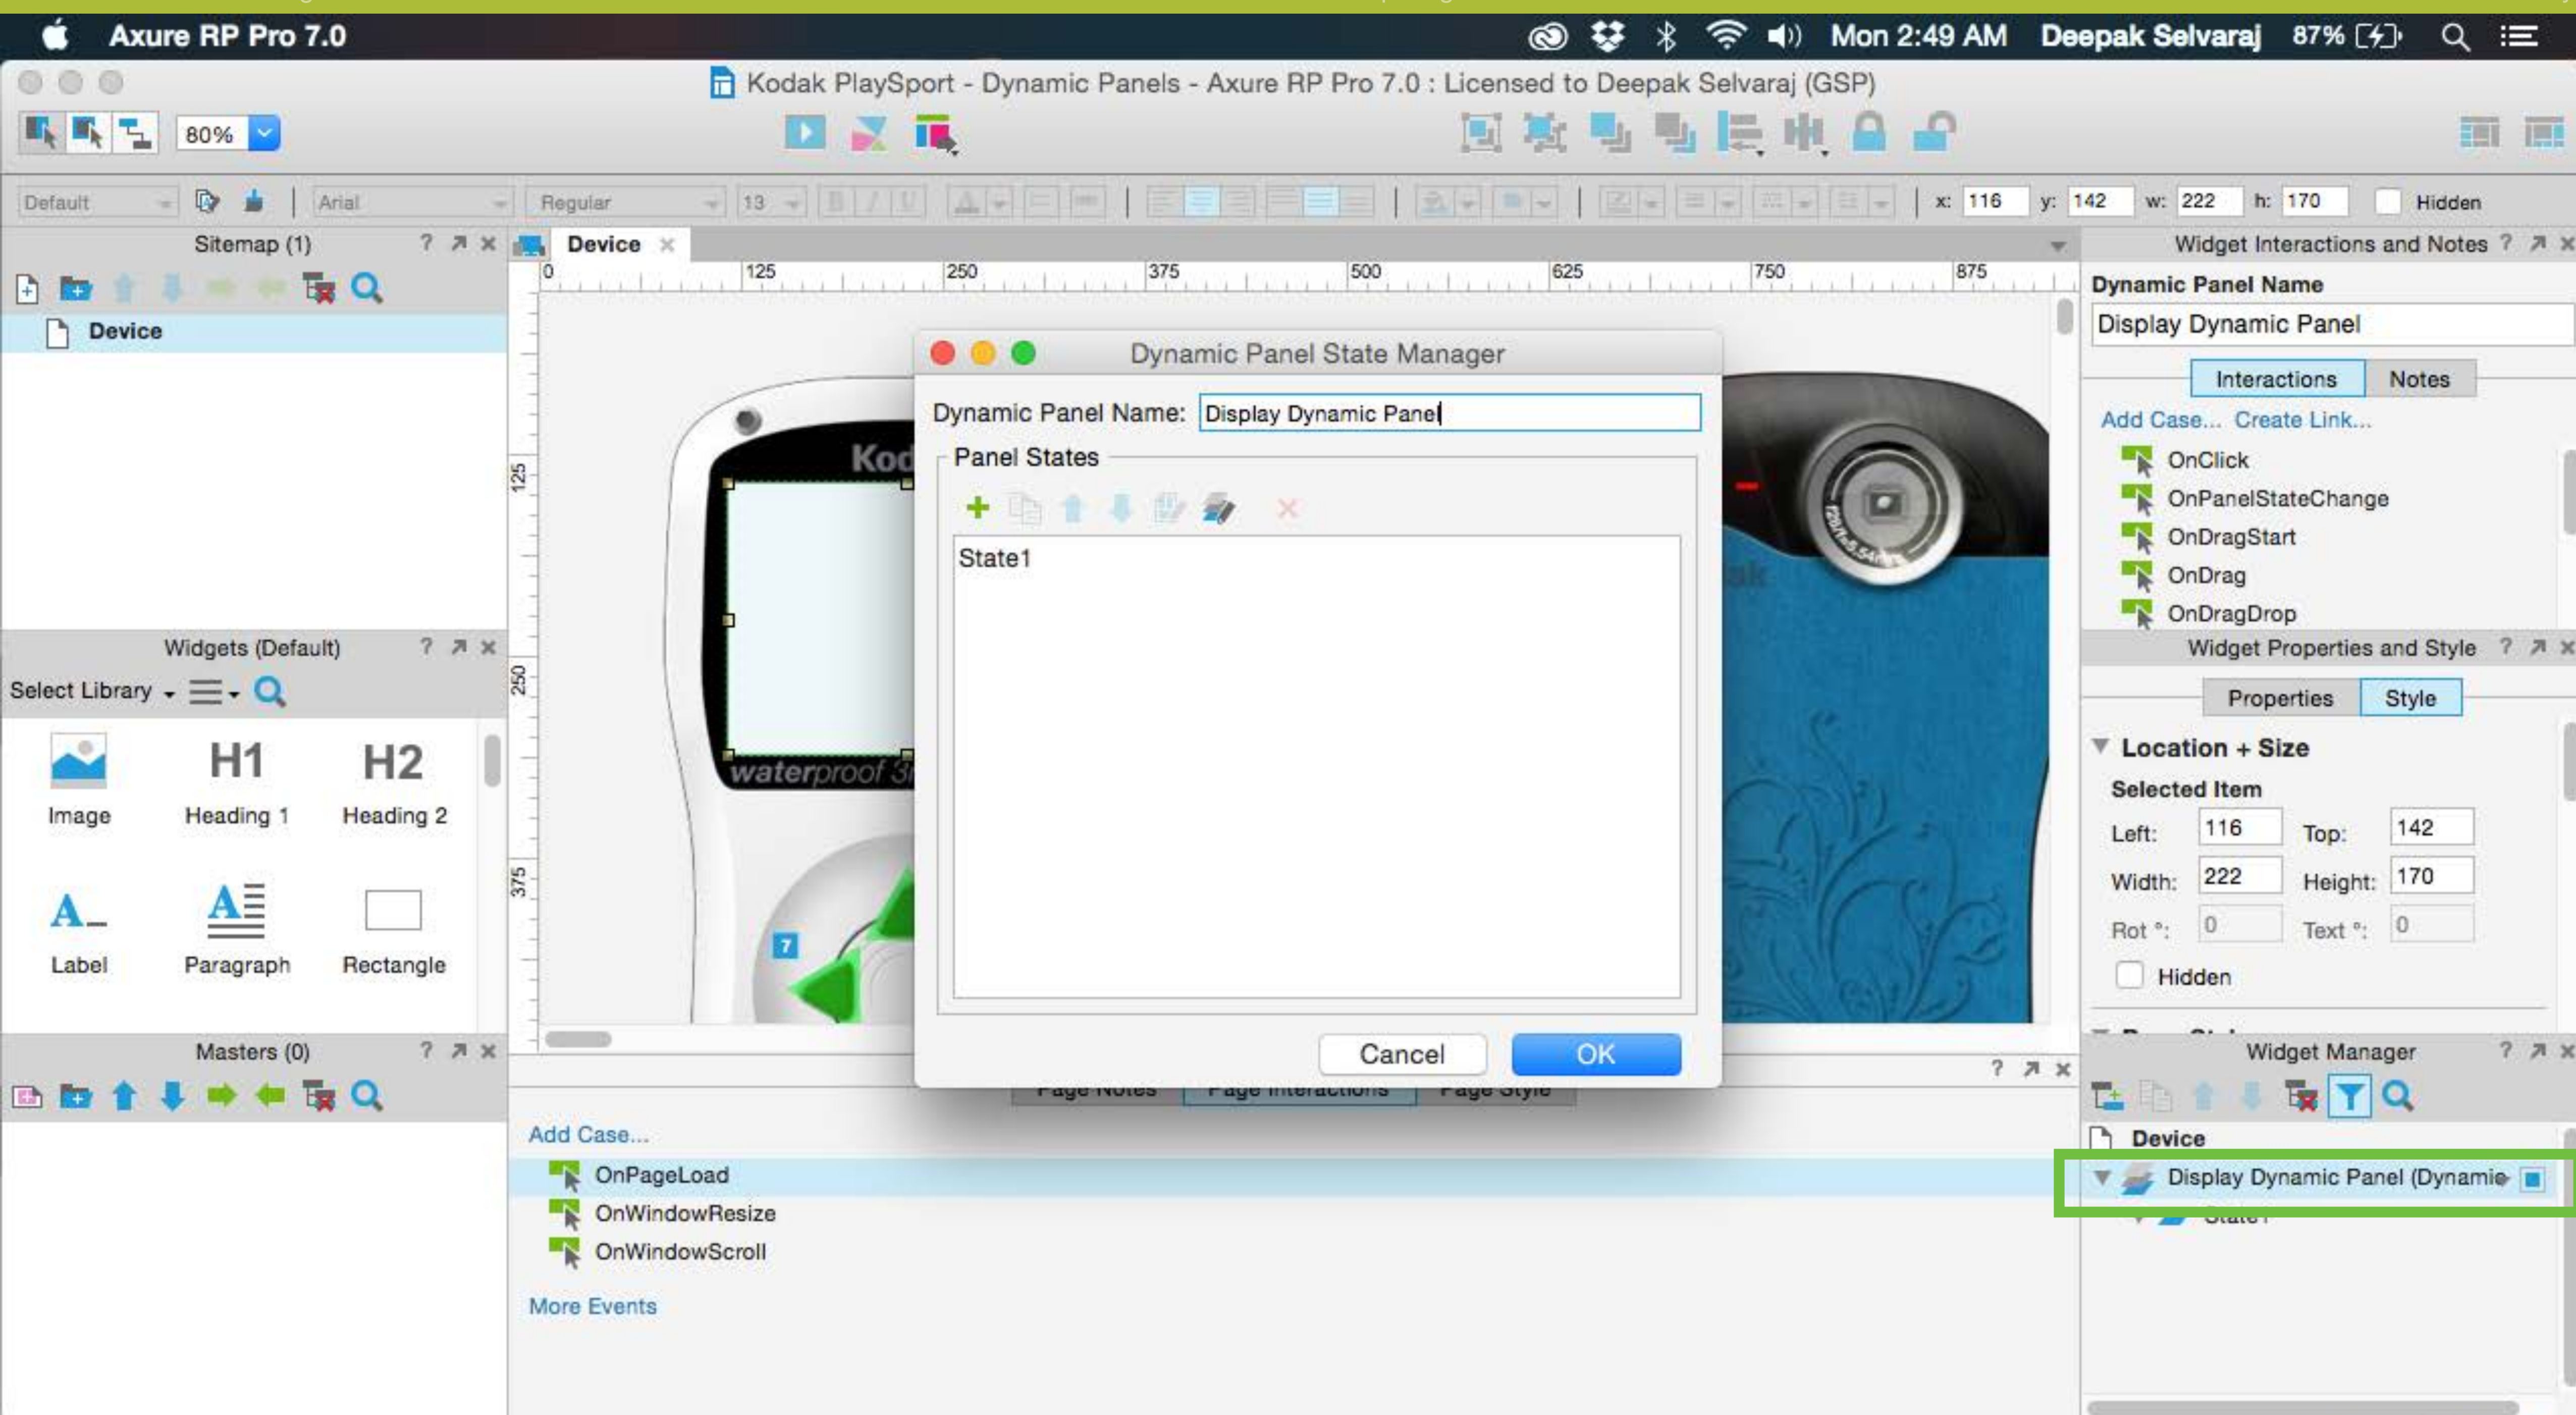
Axure RP Pro 7.0
Mon 2:49 AM Deepak Selvaraj 87%

Kodak PlaySport - Dynamic Panels - Axure RP Pro 7.0 : Licensed to Deepak Selvaraj (GSP)

80%

Default Arial Regular 13 x: 116 y: 142 w: 222 h: 170 Hidden

Sitemap (1)
Device

Widgets (Default)
Select Library
Image
H1
Heading 1
H2
Heading 2
Label
Paragraph
Rectangle

Masters (0)

Device
0 125 250 375 500 625 750 875
125
250
375

Kod
waterproof 3
7

Dynamic Panel State Manager
Dynamic Panel Name: Display Dynamic Panel
Panel States
State1
Cancel
OK

Page Notes Page Interactions Page Style
Add Case...
OnPageLoad
OnWindowResize
OnWindowScroll
More Events

Widget Interactions and Notes
Dynamic Panel Name
Display Dynamic Panel
Interactions Notes
Add Case... Create Link...
OnClick
OnPanelStateChange
OnDragStart
OnDrag
OnDragDrop

Widget Properties and Style
Properties Style
Location + Size
Selected Item
Left: 116 Top: 142
Width: 222 Height: 170
Rot °: 0 Text °: 0
Hidden

Widget Manager
Device
Display Dynamic Panel (Dynamic
State1